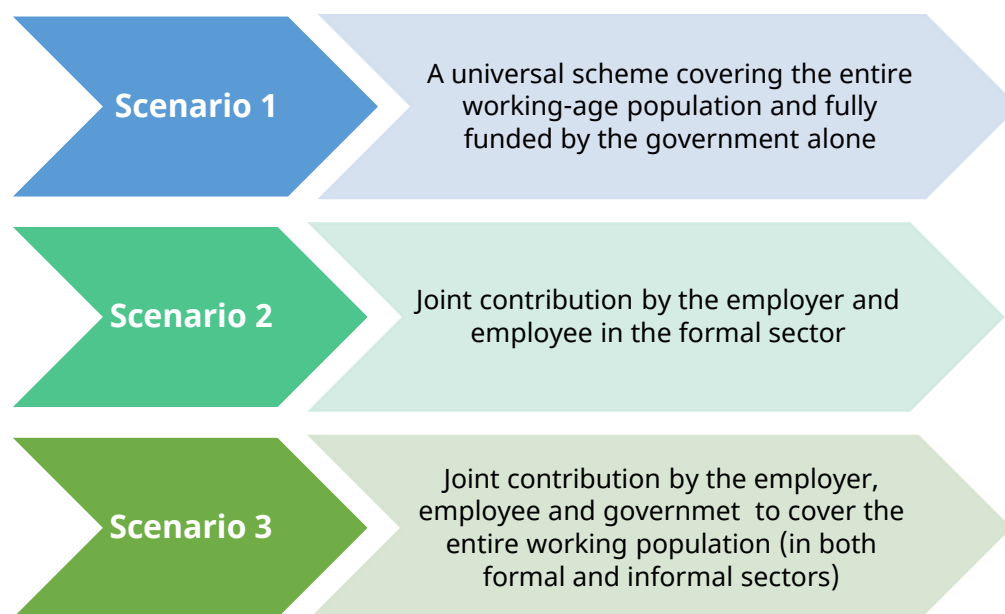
Scenario 1

A universal scheme covering the entire working-age population and fully funded by the government alone

Scenario 2

Joint contribution by the employer and employee in the formal sector

Scenario 3

Joint contribution by the employer, employee and governmet to cover the entire working population (in both formal and informal sectors)